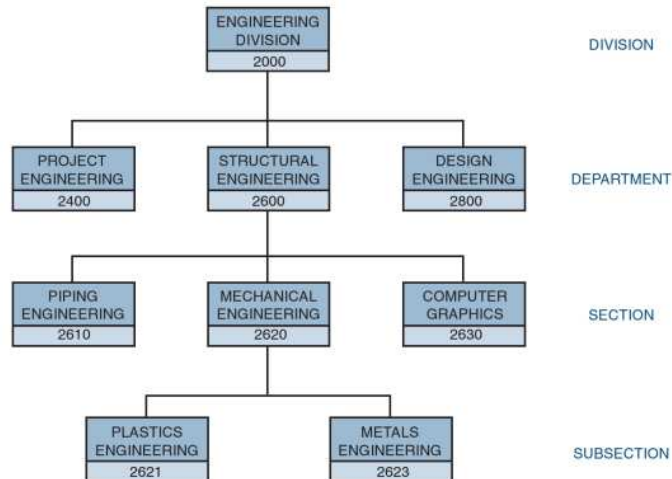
ENGINEERING DIVISION
2000

DIVISION

PROJECT ENGINEERING
2400

STRUCTURAL ENGINEERING
2600

DESIGN ENGINEERING
2800

DEPARTMENT

PIPING ENGINEERING
2610

MECHANICAL ENGINEERING
2620

COMPUTER GRAPHICS
2630

SECTION

PLASTICS ENGINEERING
2621

METALS ENGINEERING
2623

SUBSECTION